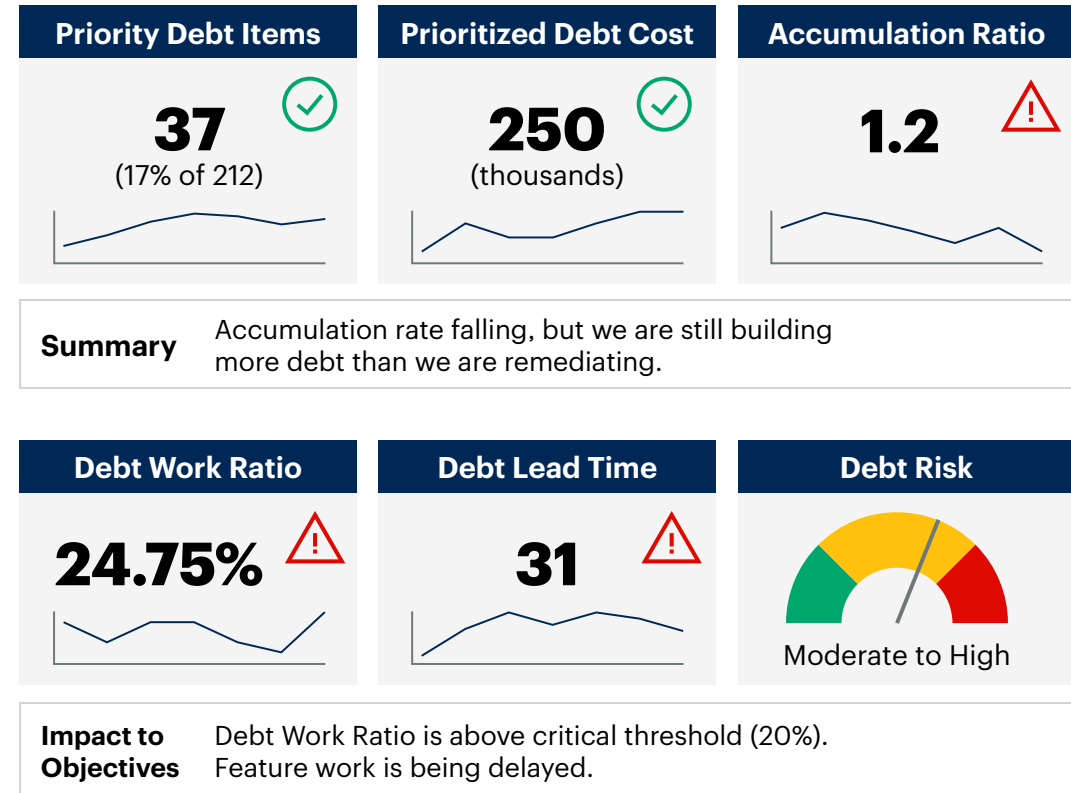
Priority Debt Items

37
(17% of 212)

Prioritized Debt Cost

250
(thousands)

Accumulation Ratio

1.2

Summary

Accumulation rate falling, but we are still building more debt than we are remediating.

Debt Work Ratio

24.75%

Debt Lead Time

31

Debt Risk

Moderate to High

Impact to Objectives

Debt Work Ratio is above critical threshold (20%). Feature work is being delayed.